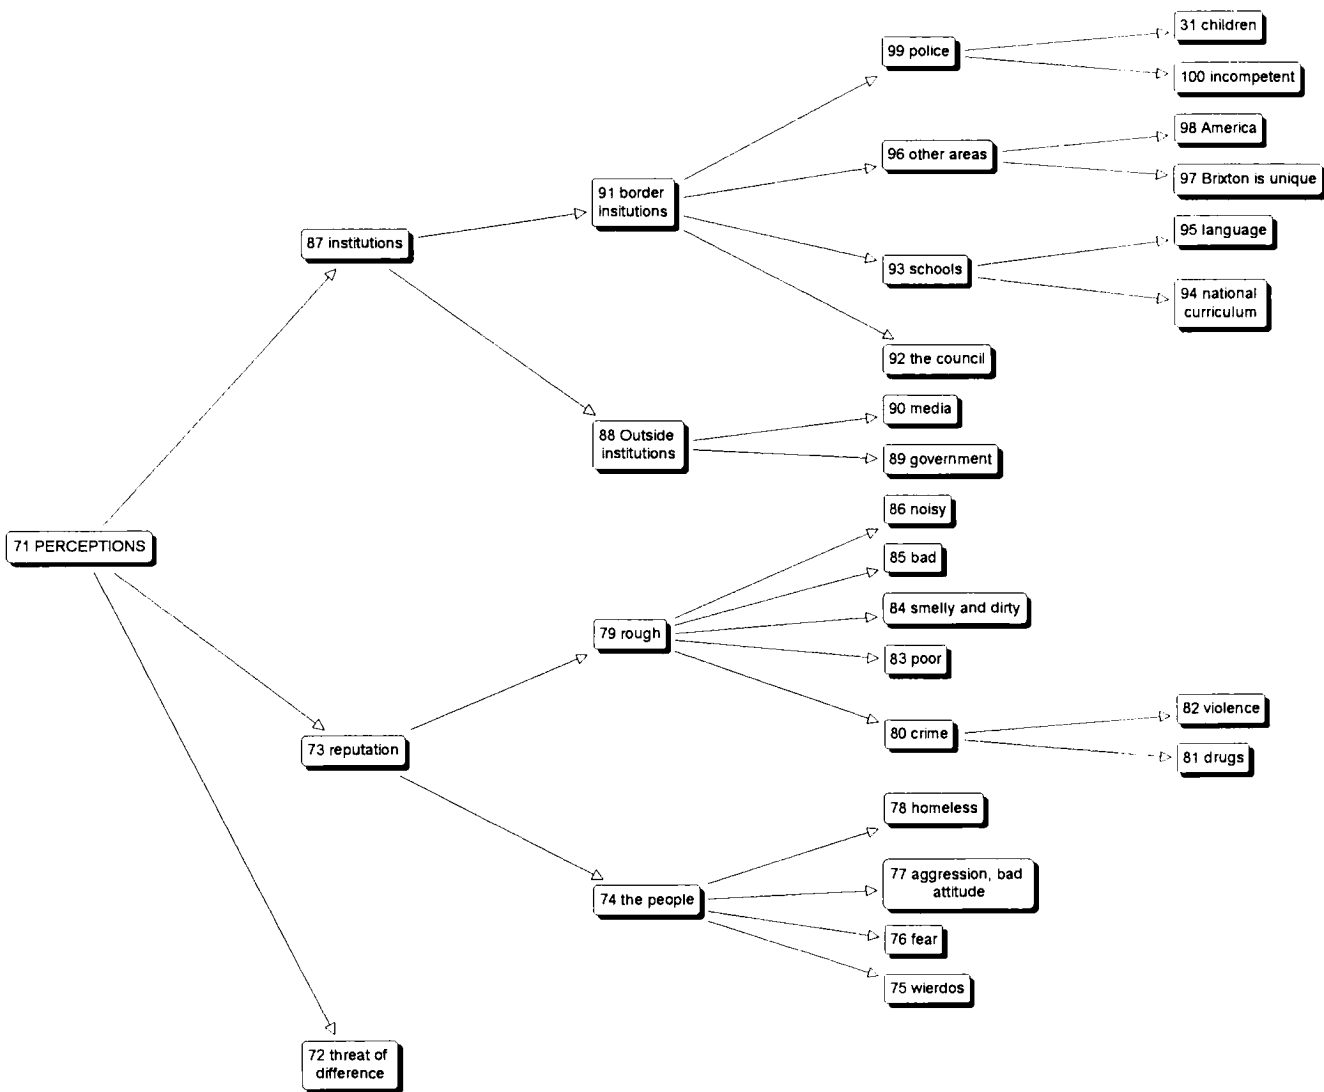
31 children

99 police

100 incompetent

98 America

96 other areas

97 Brixton is unique

91 border insitutions

95 language

87 institutions

93 schools

94 national curriculum

92 the council

90 media

88 Outside institutions

89 government

86 noisy

71 PERCEPTIONS

85 bad

84 smelly and dirty

79 rough

83 poor

82 violence

80 crime

73 reputation

81 drugs

78 homeless

77 aggression, bad attitude

74 the people

76 fear

75 wierdos

72 threat of difference